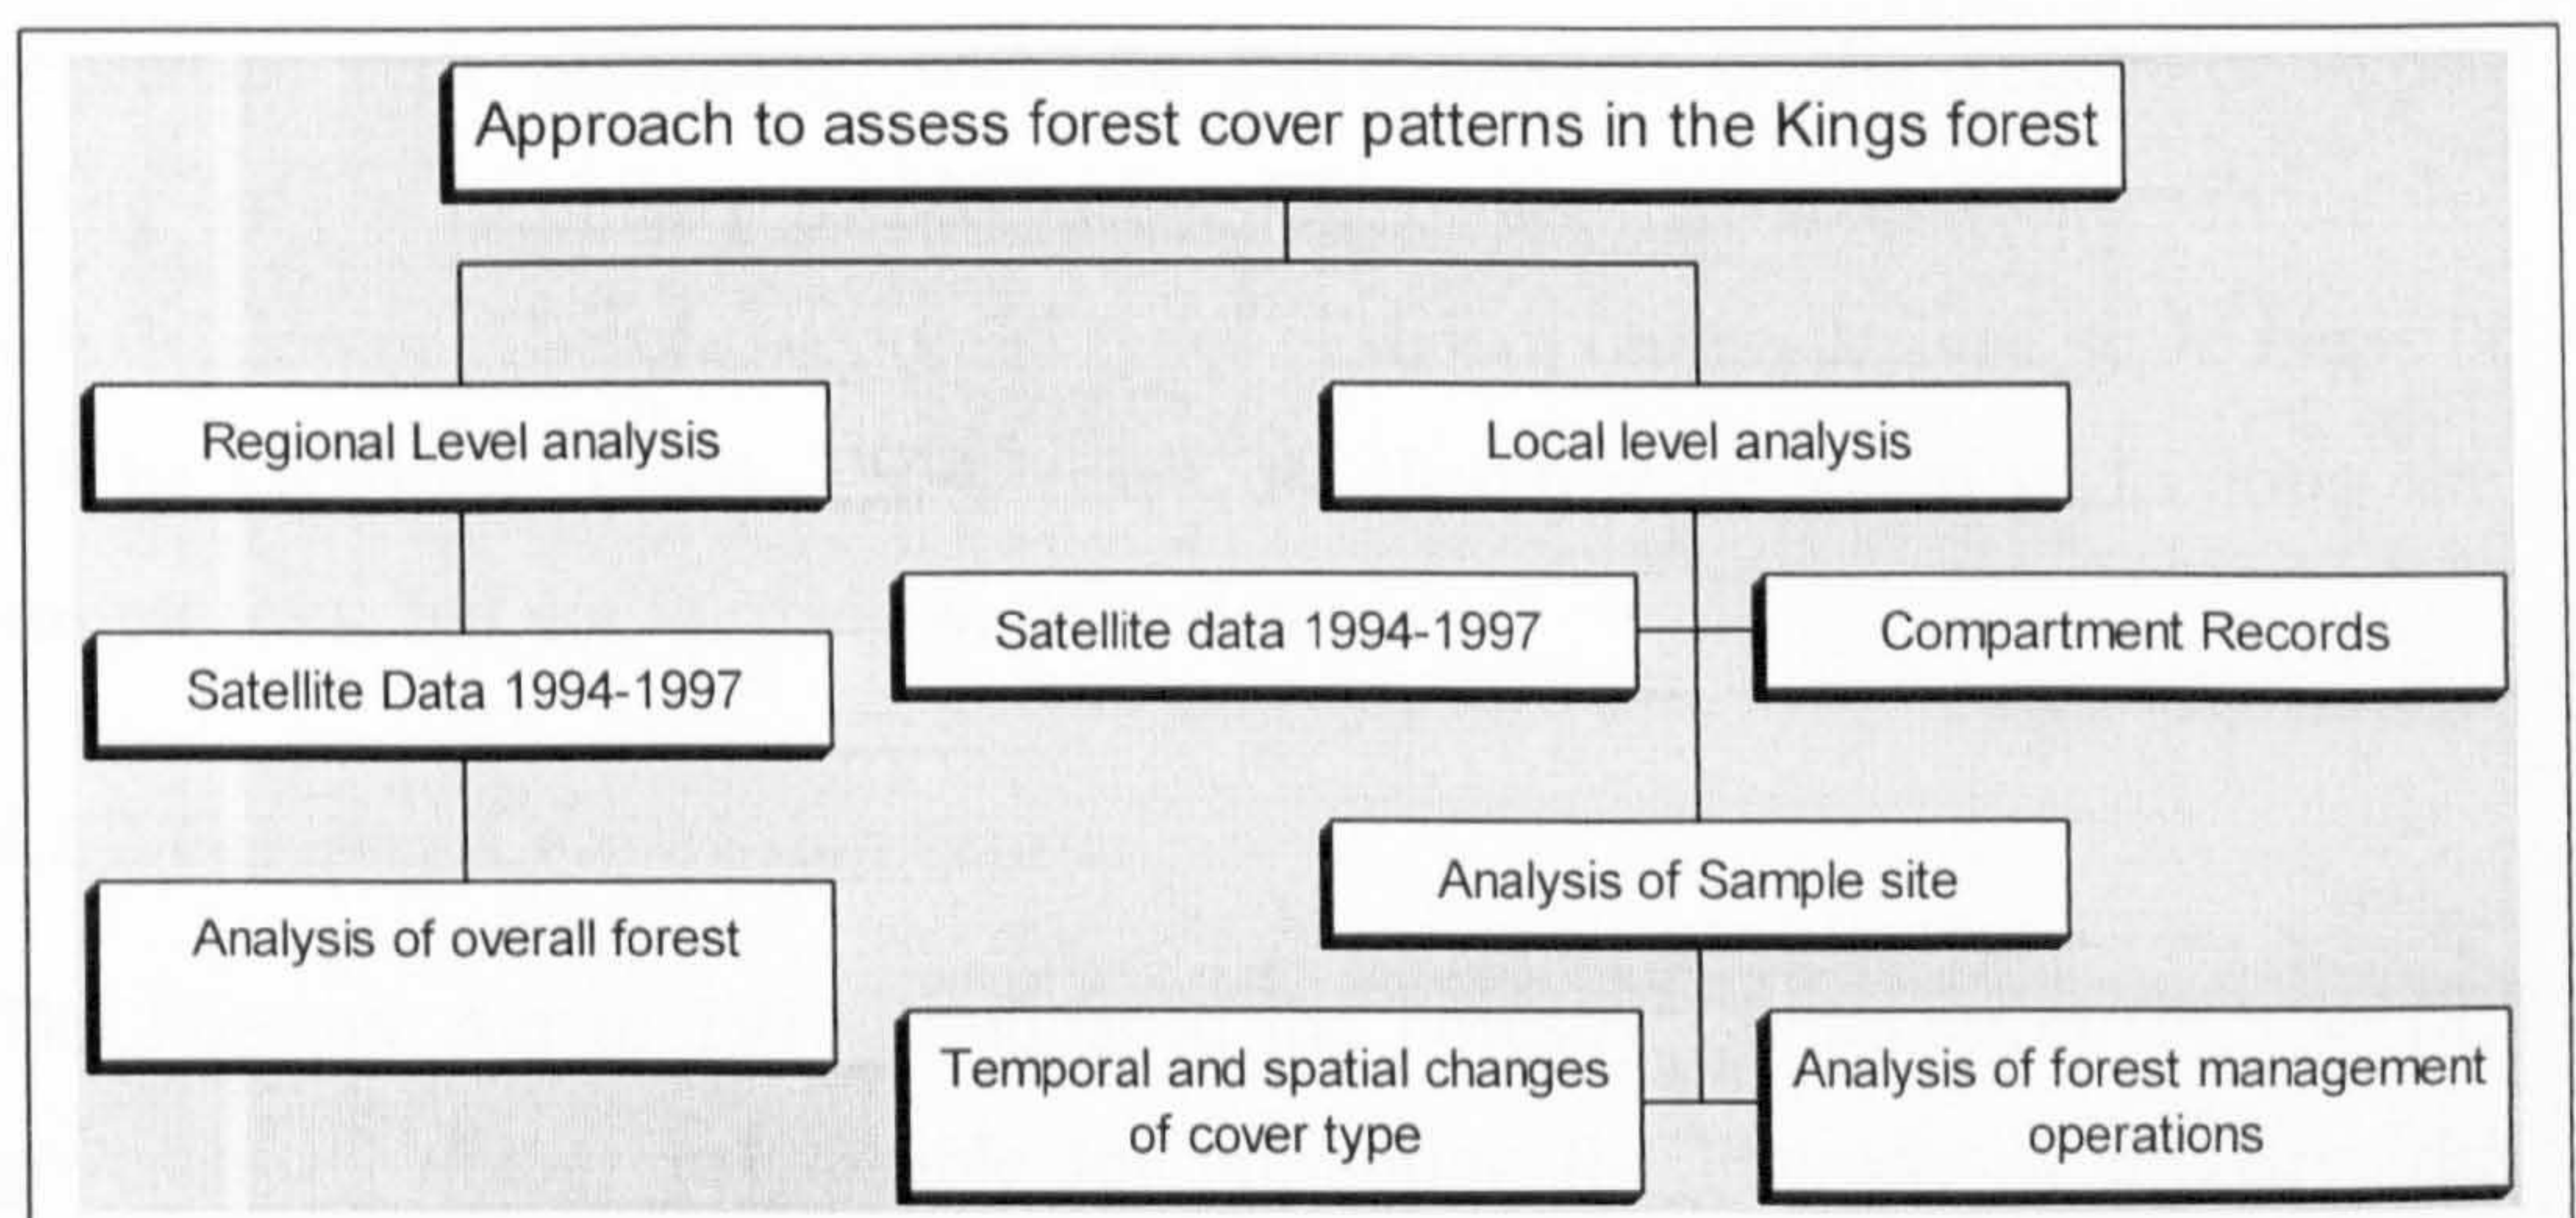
Approach to assess forest cover patterns in the Kings forest

Regional Level analysis

Satellite Data 1994-1997

Analysis of overall forest

Local level analysis

Satellite data 1994-1997

Compartment Records

Analysis of Sample site

Temporal and spatial changes of cover type

Analysis of forest management operations